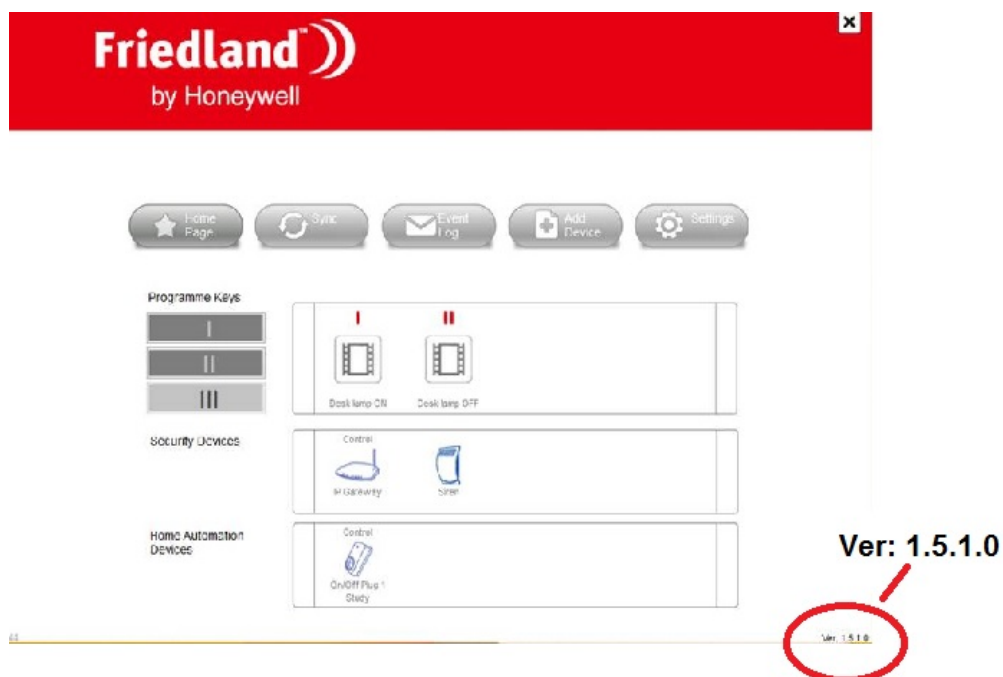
Friedland
by Honeywell

Home Page
Sync
Event Log
Add Device
Settings

Programme Keys
I
II
III

I
II
Desk lamp ON
Desk lamp OFF

Security Devices
Control
IP Gateway
Siren

Home Automation Devices
Control
On/Off Plus 1 Study

Ver: 1.5.1.0

Ver: 1.5.1.0